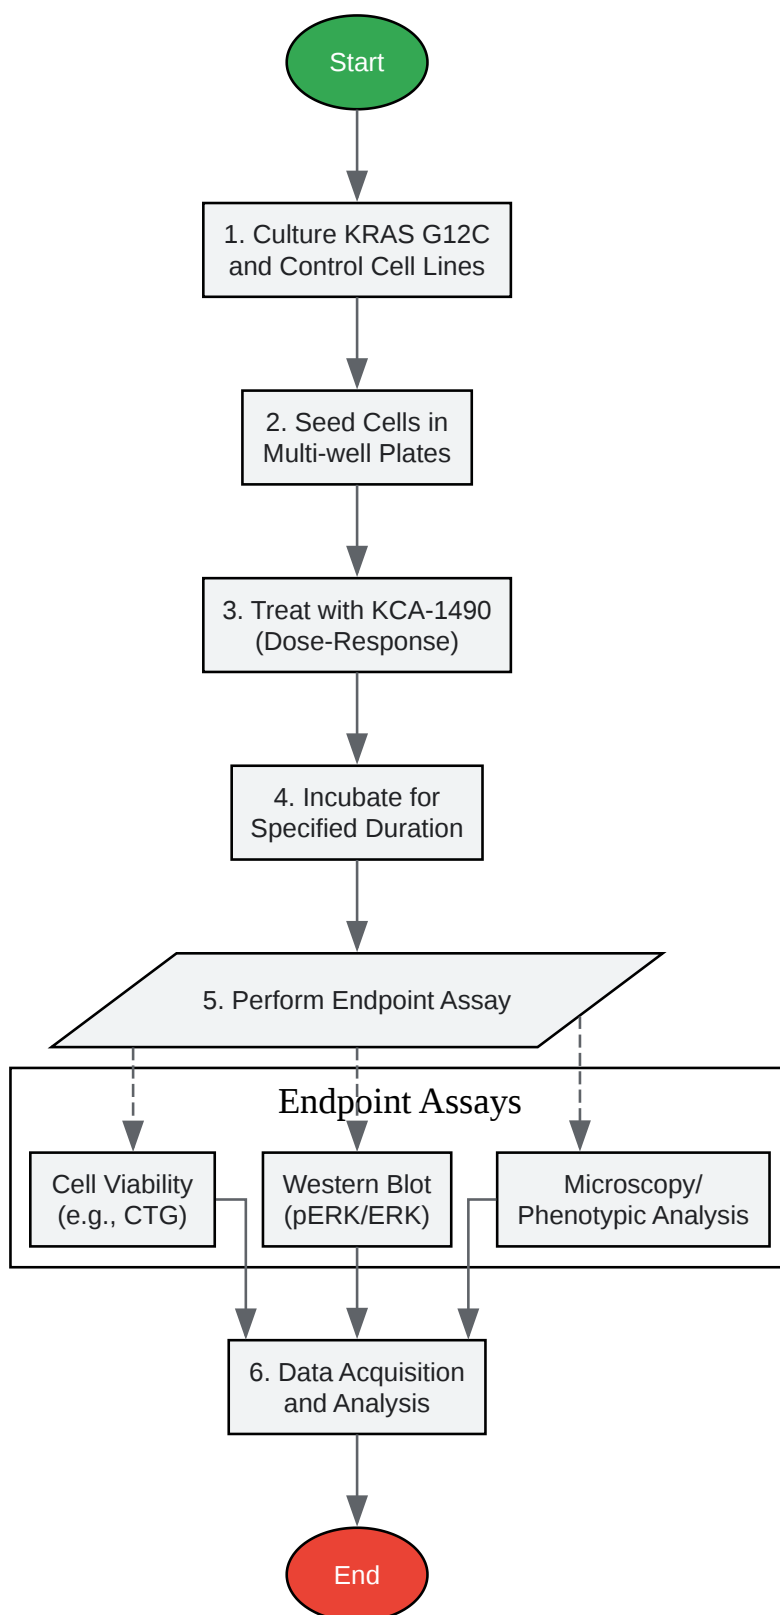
Start

1. Culture KRAS G12C and Control Cell Lines

2. Seed Cells in Multi-well Plates

3. Treat with KCA-1490 (Dose-Response)

4. Incubate for Specified Duration

5. Perform Endpoint Assay

Endpoint Assays

Cell Viability (e.g., CTG)

Western Blot (pERK/ERK)

Microscopy/ Phenotypic Analysis

6. Data Acquisition and Analysis

End